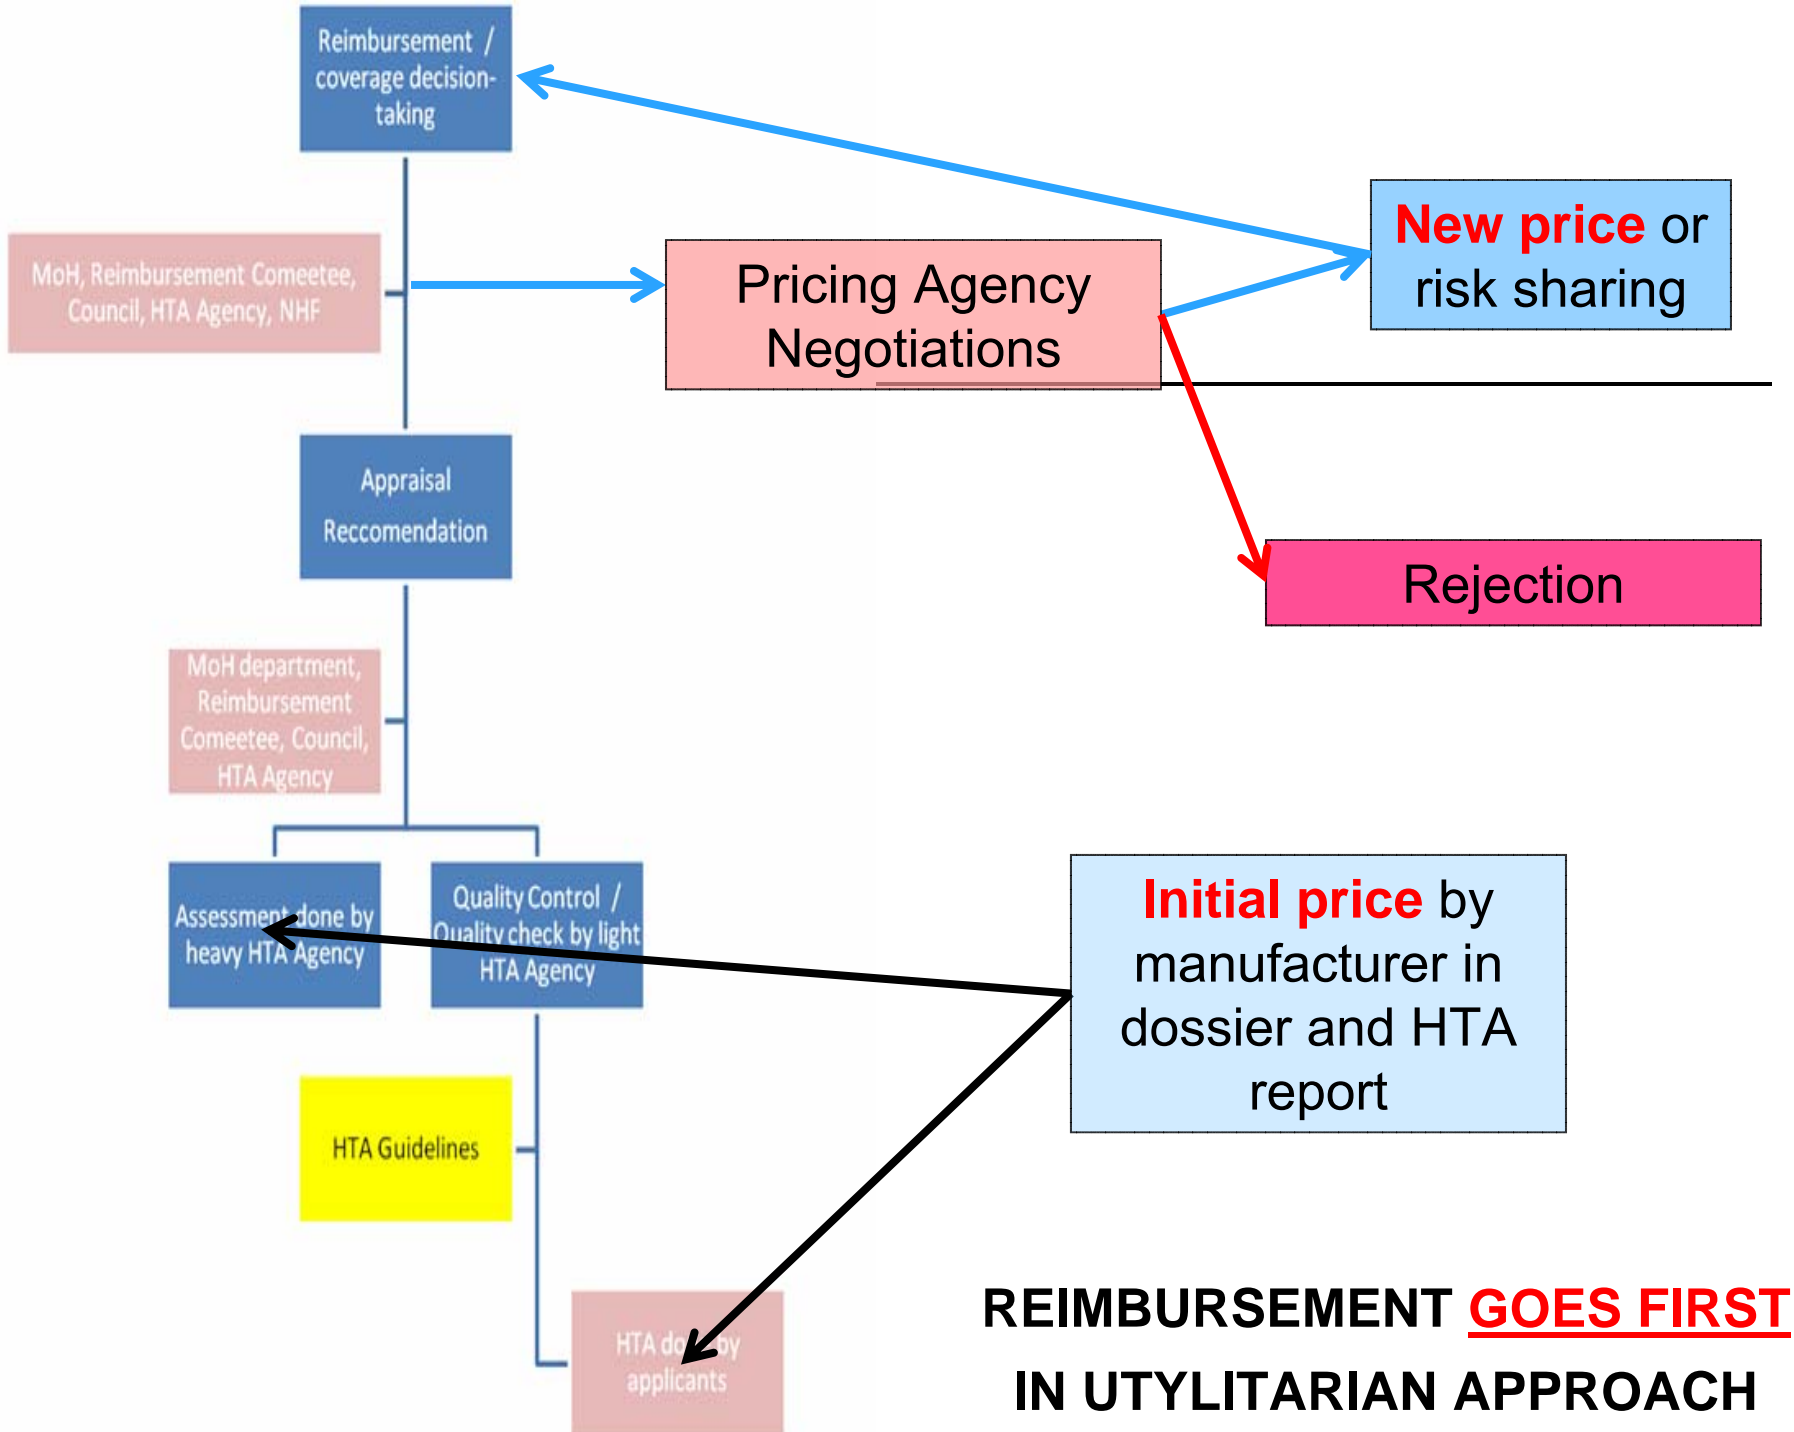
Reimbursement / coverage decision-taking

MoH, Reimbursement Comeetee, Council, HTA Agency, NHF

Pricing Agency Negotiations

New price or risk sharing

Rejection

Appraisal Reccomendation

MoH department, Reimbursement Comeetee, Council, HTA Agency

Assessment done by heavy HTA Agency

Quality Control / Quality check by light HTA Agency

Initial price by manufacturer in dossier and HTA report

HTA Guidelines

HTA do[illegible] by applicants

REIMBURSEMENT GOES FIRST IN UTYLITARIAN APPROACH